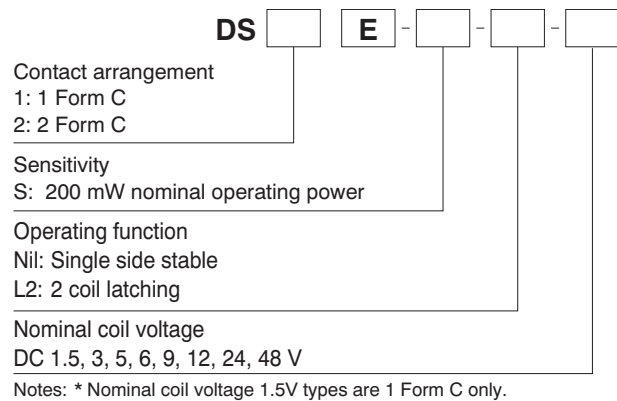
DS [ ] E - [ ] - [ ] - [ ]

Contact arrangement
1: 1 Form C
2: 2 Form C

Sensitivity
S: 200 mW nominal operating power

Operating function
Nil: Single side stable
L2: 2 coil latching

Nominal coil voltage
DC 1.5, 3, 5, 6, 9, 12, 24, 48 V

Notes: * Nominal coil voltage 1.5V types are 1 Form C only.